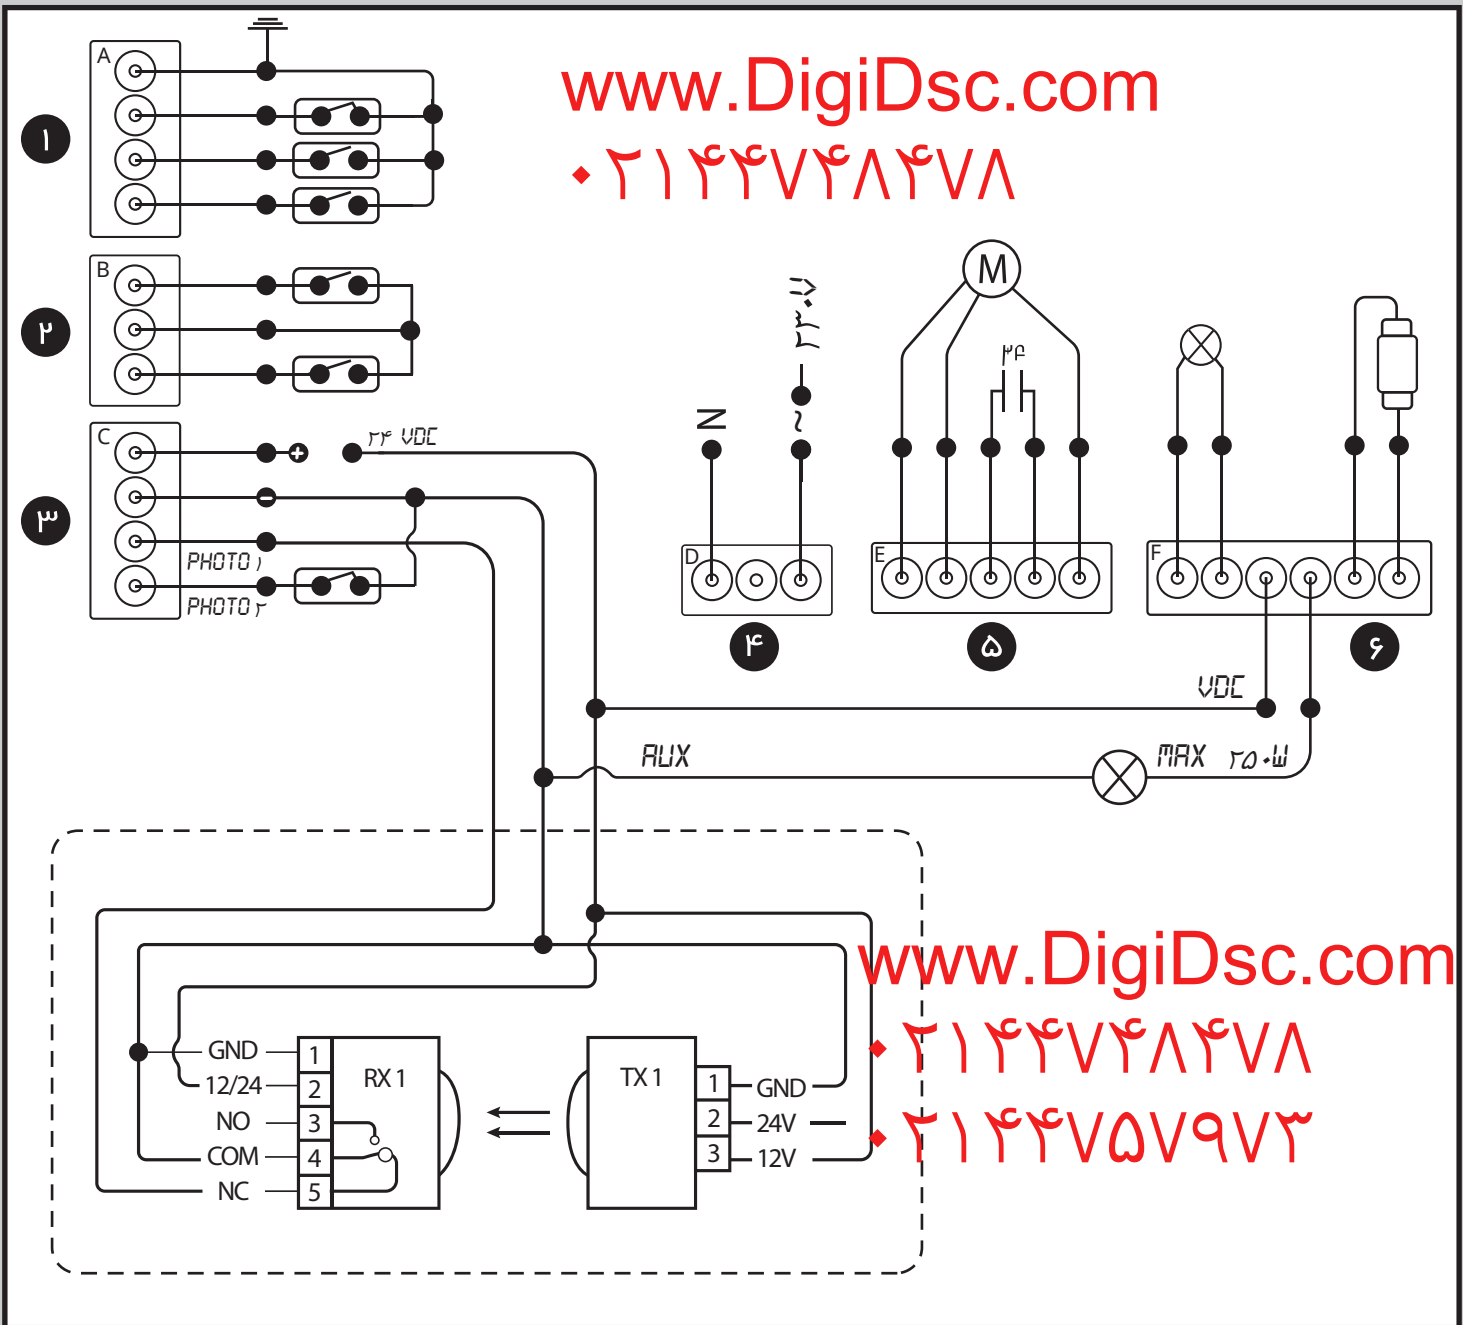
www.DigiDsc.com
۰۲۱۴۴۷۴۸۴۷۸

A
۱

B
۲

C
۳
۲۴ VDC
PHOTO ۱
PHOTO ۲

N
~
۲۳۰v

D
۴

M
۴μ
E
۵

F
۶

VDC
AUX
MAX ۲۵۰W

GND
12/24
NO
COM
NC
1
2
3
4
5
RX 1

TX 1
1
2
3
GND
24V
12V

www.DigiDsc.com
۰۲۱۴۴۷۴۸۴۷۸
۰۲۱۴۴۷۵۷۹۷۳